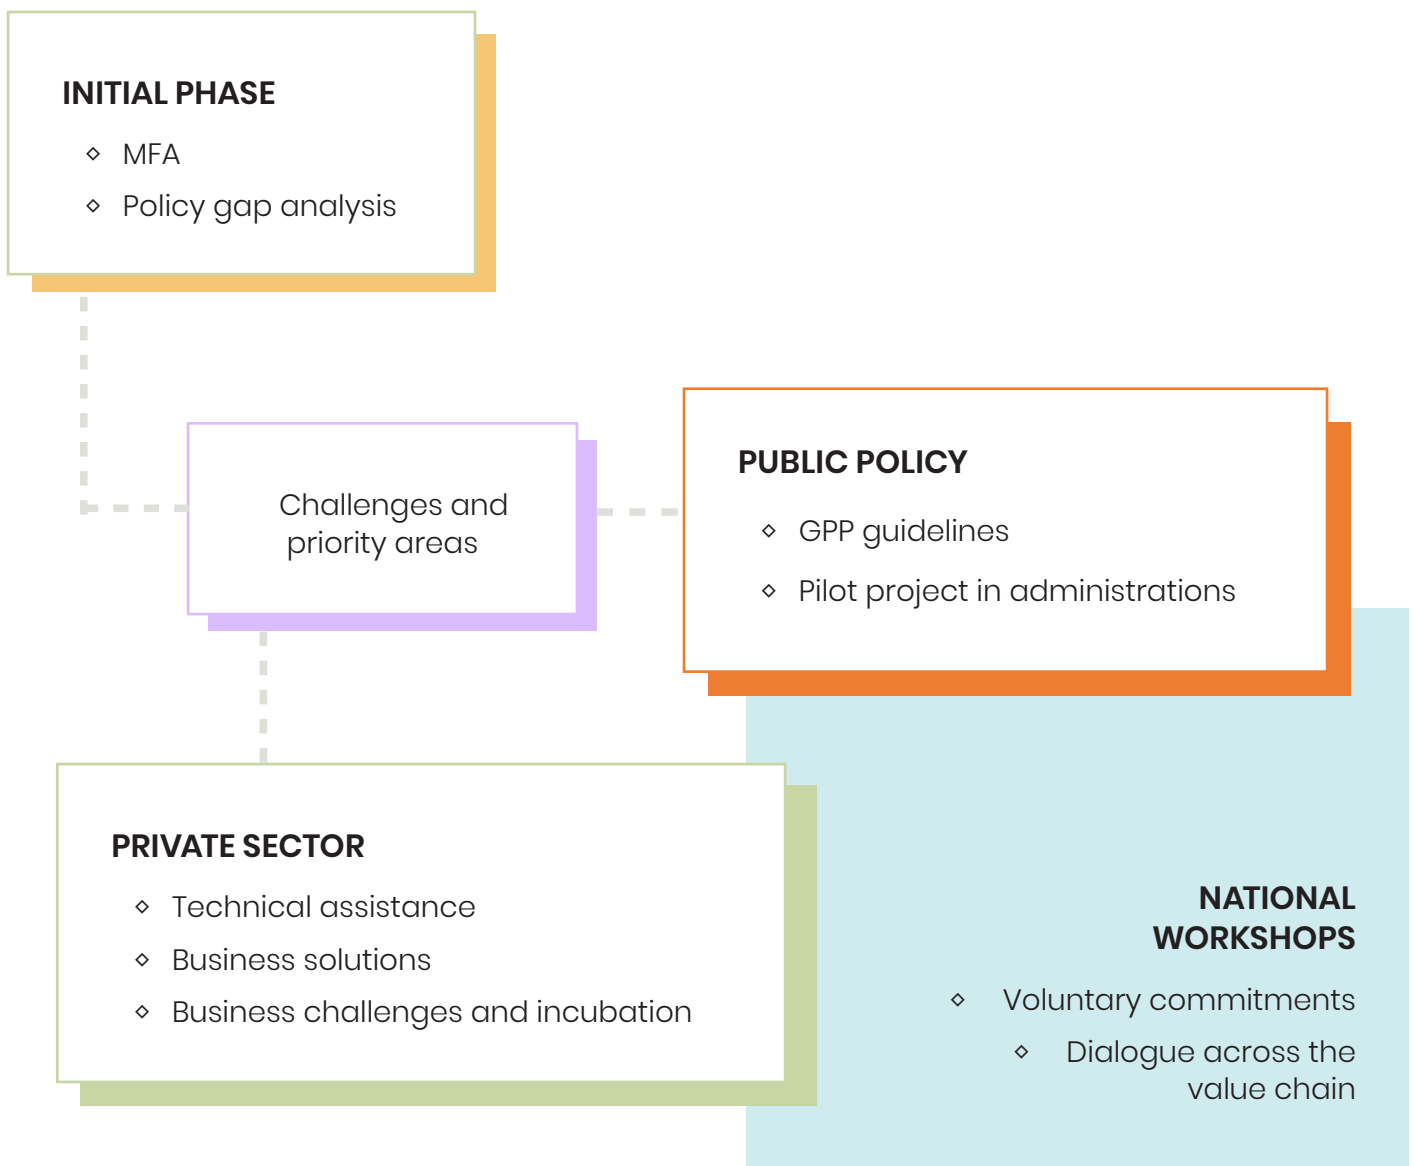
INITIAL PHASE

- MFA
- Policy gap analysis

Challenges and priority areas

PUBLIC POLICY

- GPP guidelines
- Pilot project in administrations

PRIVATE SECTOR

- Technical assistance
- Business solutions
- Business challenges and incubation

NATIONAL WORKSHOPS

- Voluntary commitments
- Dialogue across the value chain